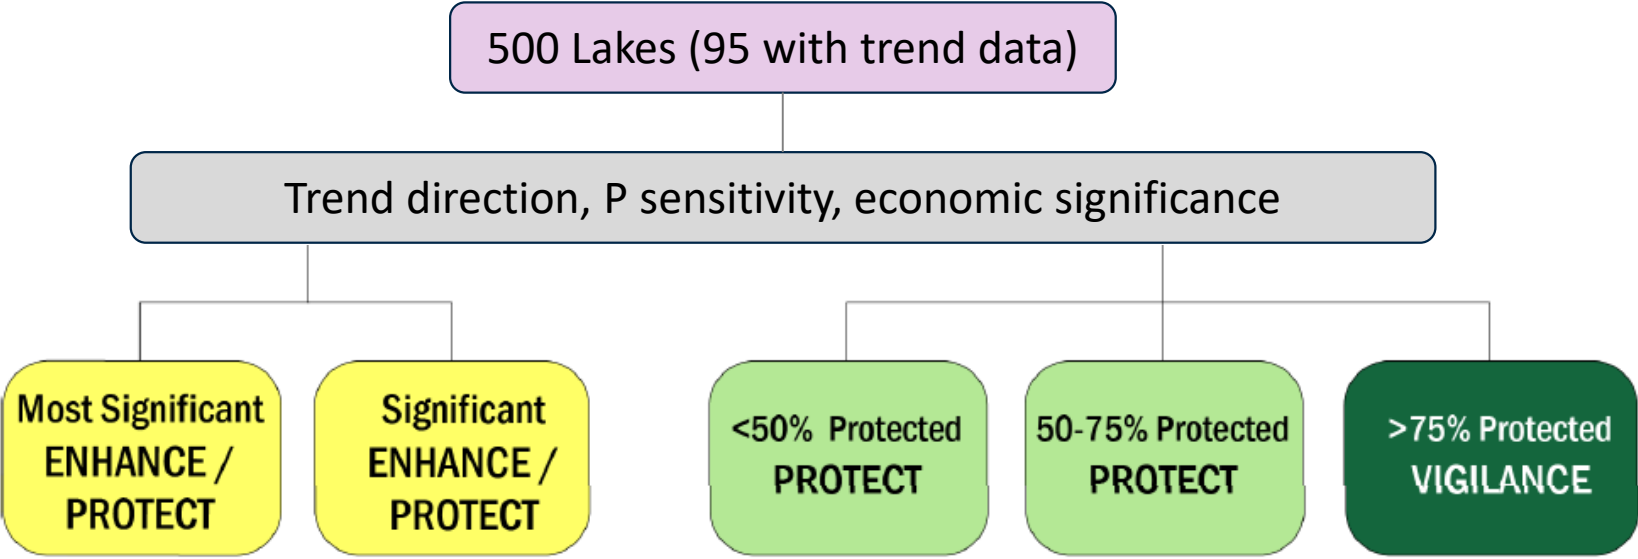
500 Lakes (95 with trend data)

Trend direction, P sensitivity, economic significance

Most Significant ENHANCE / PROTECT

Significant ENHANCE / PROTECT

<50% Protected PROTECT

50-75% Protected PROTECT

>75% Protected VIGILANCE